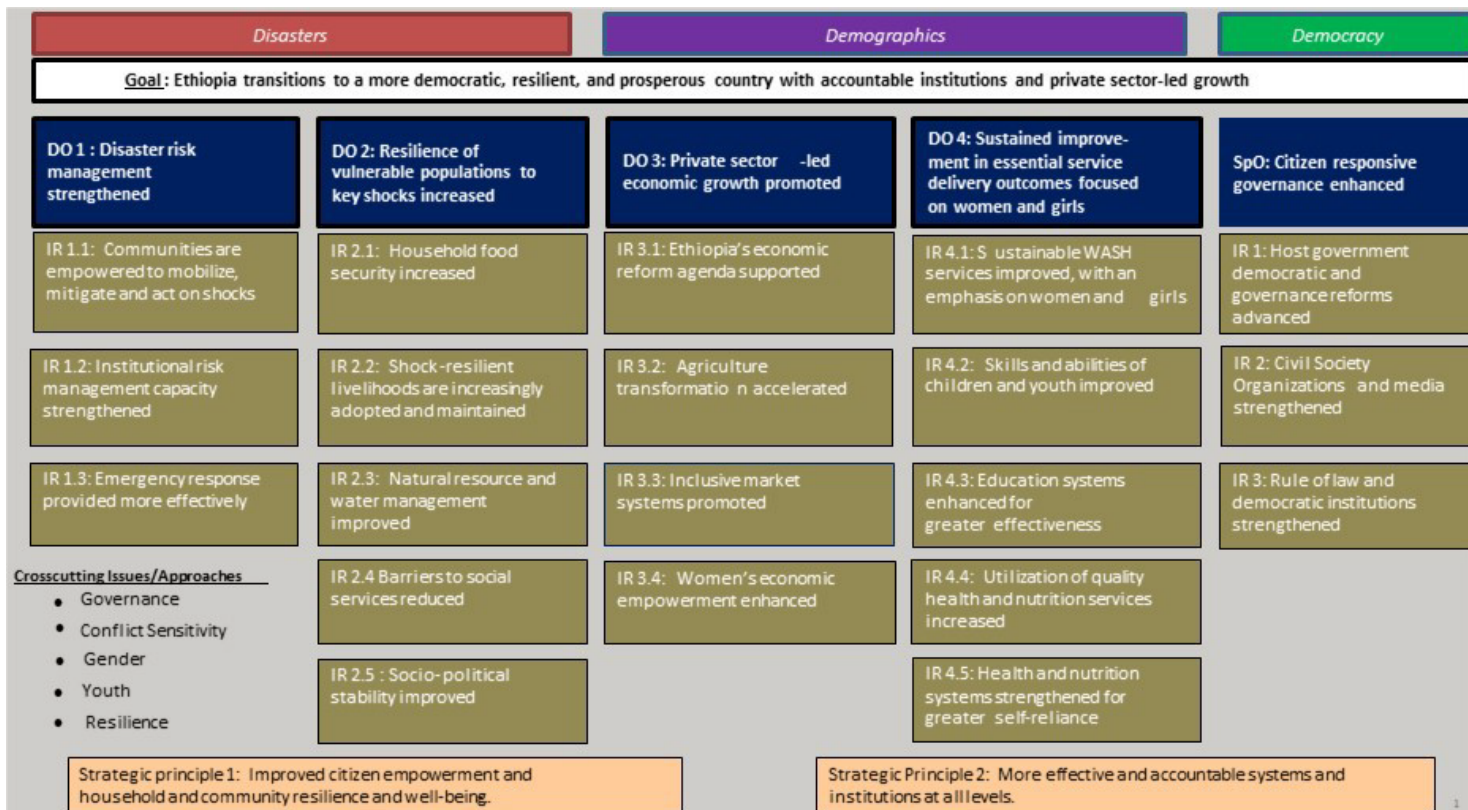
Disasters

Demographics

Democracy

Goal: Ethiopia transitions to a more democratic, resilient, and prosperous country with accountable institutions and private sector-led growth

DO 1 : Disaster risk management strengthened

IR 1.1: Communities are empowered to mobilize, mitigate and act on shocks

IR 1.2: Institutional risk management capacity strengthened

IR 1.3: Emergency response provided more effectively

DO 2: Resilience of vulnerable populations to key shocks increased

IR 2.1: Household food security increased

IR 2.2: Shock-resilient livelihoods are increasingly adopted and maintained

IR 2.3: Natural resource and water management improved

IR 2.4 Barriers to social services reduced

IR 2.5 : Socio-political stability improved

DO 3: Private sector -led economic growth promoted

IR 3.1: Ethiopia's economic reform agenda supported

IR 3.2: Agriculture transformatio n accelerated

IR 3.3: Inclusive market systems promoted

IR 3.4: Women's economic empowerment enhanced

DO 4: Sustained improvement in essential service delivery outcomes focused on women and girls

IR 4.1: S ustainable WASH services improved, with an emphasis on women and girls

IR 4.2: Skills and abilities of children and youth improved

IR 4.3: Education systems enhanced for greater effectiveness

IR 4.4: Utilization of quality health and nutrition services increased

IR 4.5: Health and nutrition systems strengthened for greater self-reliance

SpO: Citizen responsive governance enhanced

IR 1: Host government democratic and governance reforms advanced

IR 2: Civil Society Organizations and media strengthened

IR 3: Rule of law and democratic institutions strengthened

Crosscutting Issues/Approaches
• Governance
• Conflict Sensitivity
• Gender
• Youth
• Resilience

Strategic principle 1: Improved citizen empowerment and household and community resilience and well-being.

Strategic Principle 2: More effective and accountable systems and institutions at all levels.